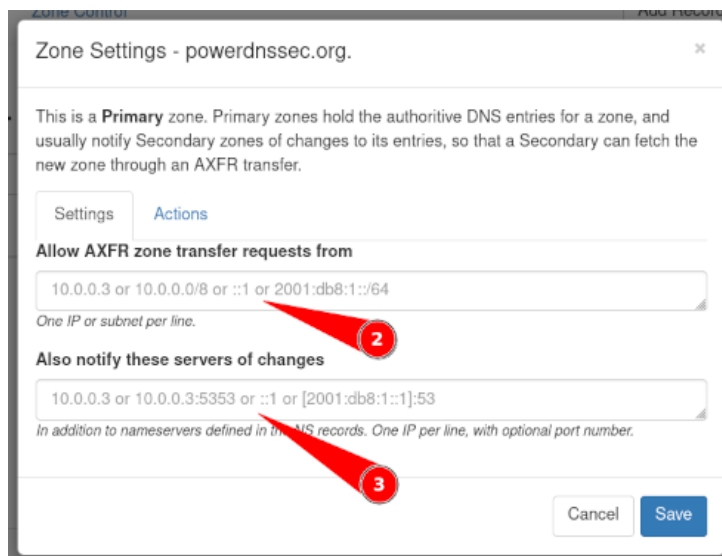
Zone Control

Add Record

Zone Settings - powerdnssec.org.

×

This is a **Primary** zone. Primary zones hold the authoritive DNS entries for a zone, and usually notify Secondary zones of changes to its entries, so that a Secondary can fetch the new zone through an AXFR transfer.

Settings

Actions

**Allow AXFR zone transfer requests from**

10.0.0.3 or 10.0.0.0/8 or ::1 or 2001:db8:1::/64

*One IP or subnet per line.*

2

**Also notify these servers of changes**

10.0.0.3 or 10.0.0.3:5353 or ::1 or [2001:db8:1::1]:53

*In addition to nameservers defined in th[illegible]NS records. One IP per line, with optional port number.*

3

Cancel

Save